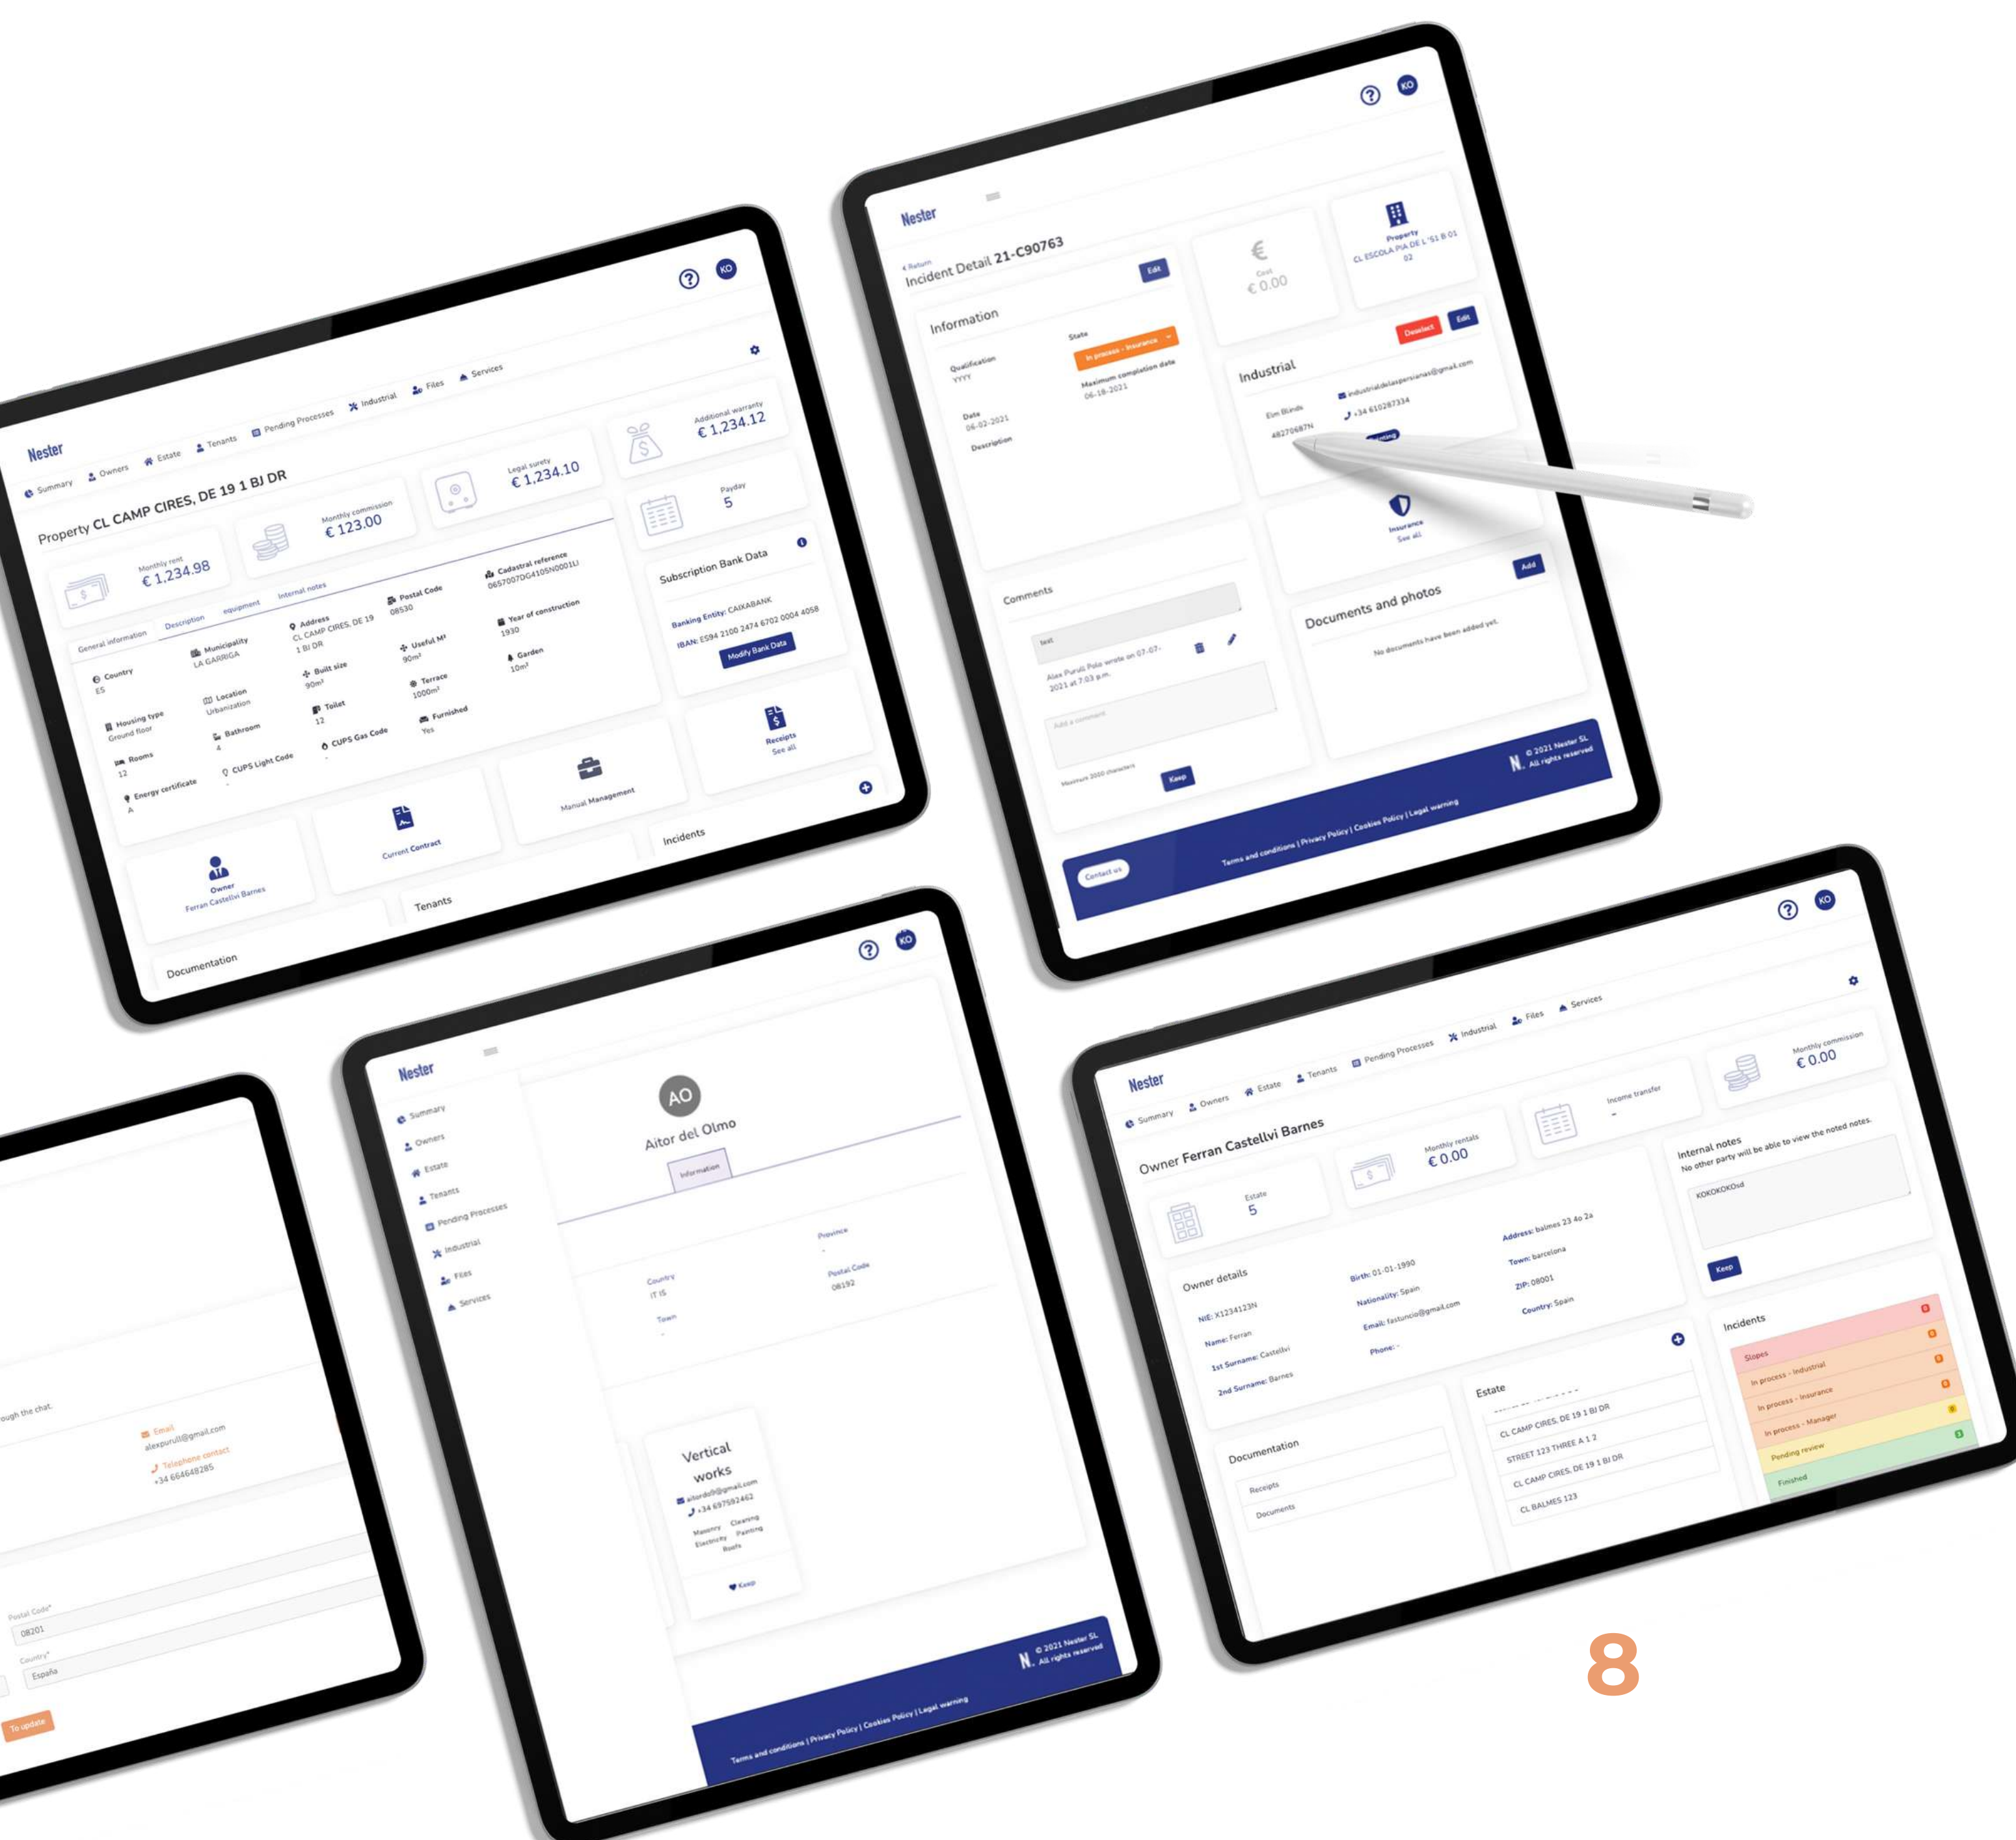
Nester

Summary Owners Estate Tenants Pending Processes Industrial Files Services

Property CL CAMP CIRES, DE 19 1 BJ DR

Monthly rent
€ 1,234.98

Monthly commission
€ 123.00

Legal surety
€ 1,234.10

Additional warranty
€ 1,234.12

Payday
5

General information Description equipment Internal notes

Country
ES

Municipality
LA GARRIGA

Address
CL CAMP CIRES, DE 19 1 BJ DR

Postal Code
08530

Cadastral reference
0657007DG4105N0001LI

Housing type
Ground floor

Location
Urbanization

Built size
90m²

Useful M²
90m²

Year of construction
1930

Rooms
12

Bathroom
4

Toilet
12

Terrace
1000m²

Garden
10m²

Energy certificate
A

CUPS Light Code
-

CUPS Gas Code
-

Furnished
Yes

Subscription Bank Data

Banking Entity: CAIXABANK
IBAN: ES94 2100 2474 6702 0004 4058

Modify Bank Data

Receipts
See all

Manual Management

Current Contract

Owner
Ferran Castellvi Barnes

Incidents

Tenants

Documentation

Nester

Return
Incident Detail 21-C90763

Edit

Information

Qualification
YYYY

State
In process - Insurance

Maximum completion date
06-18-2021

Date
06-02-2021

Description

Cost
€ 0.00

Property
CL ESCOLA PIA DE L'S1 B 01 02

Deselect Edit

Industrial

Elm Blinds
48270687N

industrialdelaspersianas@gmail.com
+34 610287334

Insurance
See all

Comments

test

Alex Puruli Peña wrote on 07-07-2021 at 7:03 p.m.

Add a comment

Maximum 2000 characters

Keep

Add

Documents and photos

No documents have been added yet.

© 2021 Nester SL
All rights reserved

Contact us

Terms and conditions | Privacy Policy | Cookies Policy | Legal warning

Nester

Summary
Owners
Estate
Tenants
Pending Processes
Industrial
Files
Services

AO
Aitor del Olmo

Information

Province
-

Country
IT IS

Postal Code
08192

Town
-

Vertical works
aitordo9@gmail.com
+34 697592462
Masonry Cleaning
Electricity Painting
Roofs

Keep

© 2021 Nester SL
All rights reserved

Terms and conditions | Privacy Policy | Cookies Policy | Legal warning

ough the chat.

Email
alexpurull@gmail.com

Telephone contact
+34 664648285

Postal Code*
08201

Country*
España

To update

Nester

Summary Owners Estate Tenants Pending Processes Industrial Files Services

Owner Ferran Castellvi Barnes

Estate
5

Monthly rentals
€ 0.00

Income transfer
-

Monthly commission
€ 0.00

Internal notes
No other party will be able to view the noted notes.

KOKOKOKOsd

Keep

Owner details

NIE: X1234123N
Name: Ferran
1st Surname: Castellvi
2nd Surname: Barnes

Birth: 01-01-1990
Nationality: Spain
Email: fastuncio@gmail.com
Phone: -

Address: balmes 23 4o 2a
Town: barcelona
ZIP: 08001
Country: Spain

Incidents

Slopes 0
In process - Industrial 0
In process - Insurance 0
In process - Manager 0
Pending review 0
Finished 0

Estate

CL CAMP CIRES, DE 19 1 BJ DR
STREET 123 THREE A 1 2
CL CAMP CIRES, DE 19 1 BJ DR
CL BALMES 123

Documentation

Receipts
Documents

8